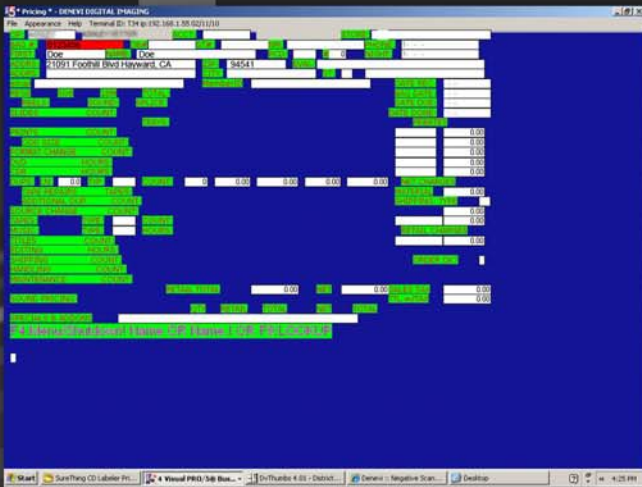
* Pricing * - DENEVI DIGITAL IMAGING

File Appearance Help Terminal ID: T34 ip:192.168.1.55 02/11/10

Doe

Doe

21091 Foothill Blvd Hayward, CA

94541

COUNT

COUNT

COUNT

HOURS

HOURS

COUNT

0

0.00

0.00

0.00

0.00

0.00

0.00

0.00

0.00

0.00

0.00

0.00

0.00

0.00

0.00

0.00

0.00

0.00

0.00

0.00

0.00

0.00

0.00

0.00

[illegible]

Start | SureThing CD Labeler Pr... | 4 Visual PRO/5® Bus... | DvThumbs 4.03 - District... | Denevi - Negative Scan... | Desktop | 4:25 PM